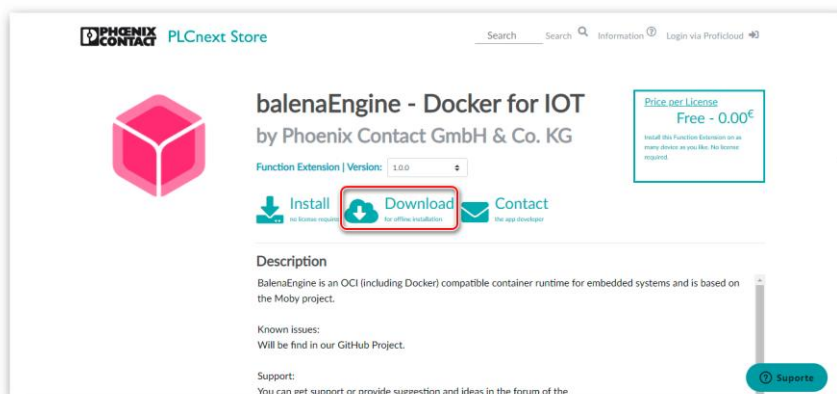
PHOENIX CONTACT PLCnext Store

Search Search Information Login via Proficloud

balenaEngine - Docker for IOT
by Phoenix Contact GmbH & Co. KG

Function Extension | Version: 1.0.0

Price per License
Free - 0.00€
Install this Function Extension on as many device as you like. No license required

Install
no license required

Download
for offline installation

Contact
the app developer

Description

BalenaEngine is an OCI (including Docker) compatible container runtime for embedded systems and is based on the Moby project.

Known issues:
Will be find in our GitHub Project.

Support:
You can get support or provide suggestion and ideas in the forum of the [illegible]

Suporte